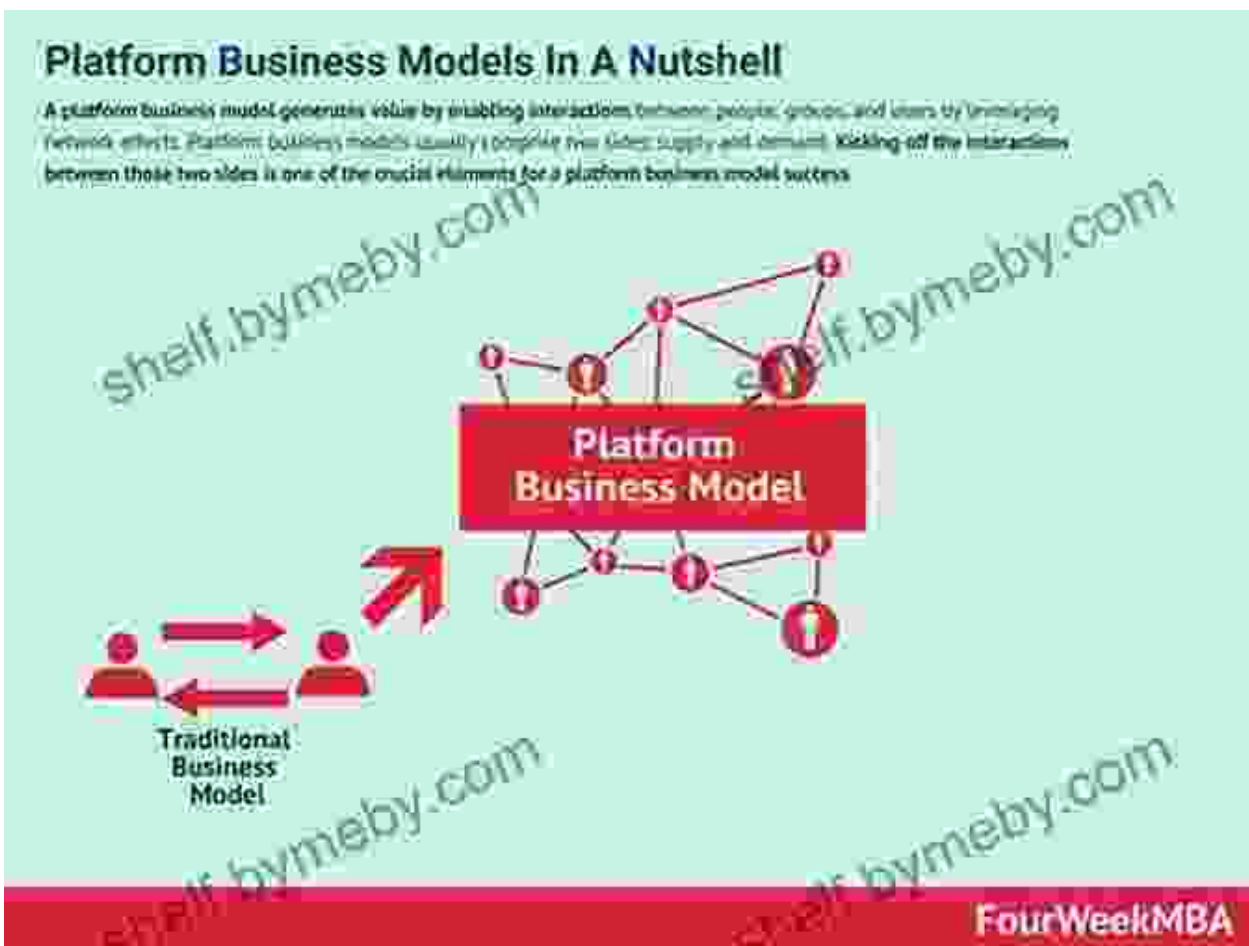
Platform Business Models In A Nutshell

A platform business model generates value by enabling interactions between people, groups, and users by leveraging network effects. Platform business models usually comprise two sides: supply and demand. Kicking off the interactions between those two sides is one of the crucial elements for a platform business model success.

shelf.bymeby.com

shelf.bymeby.com

Platform Business Model

Traditional Business Model

shelf.bymeby.com

shelf.bymeby.com

FourWeekMBA